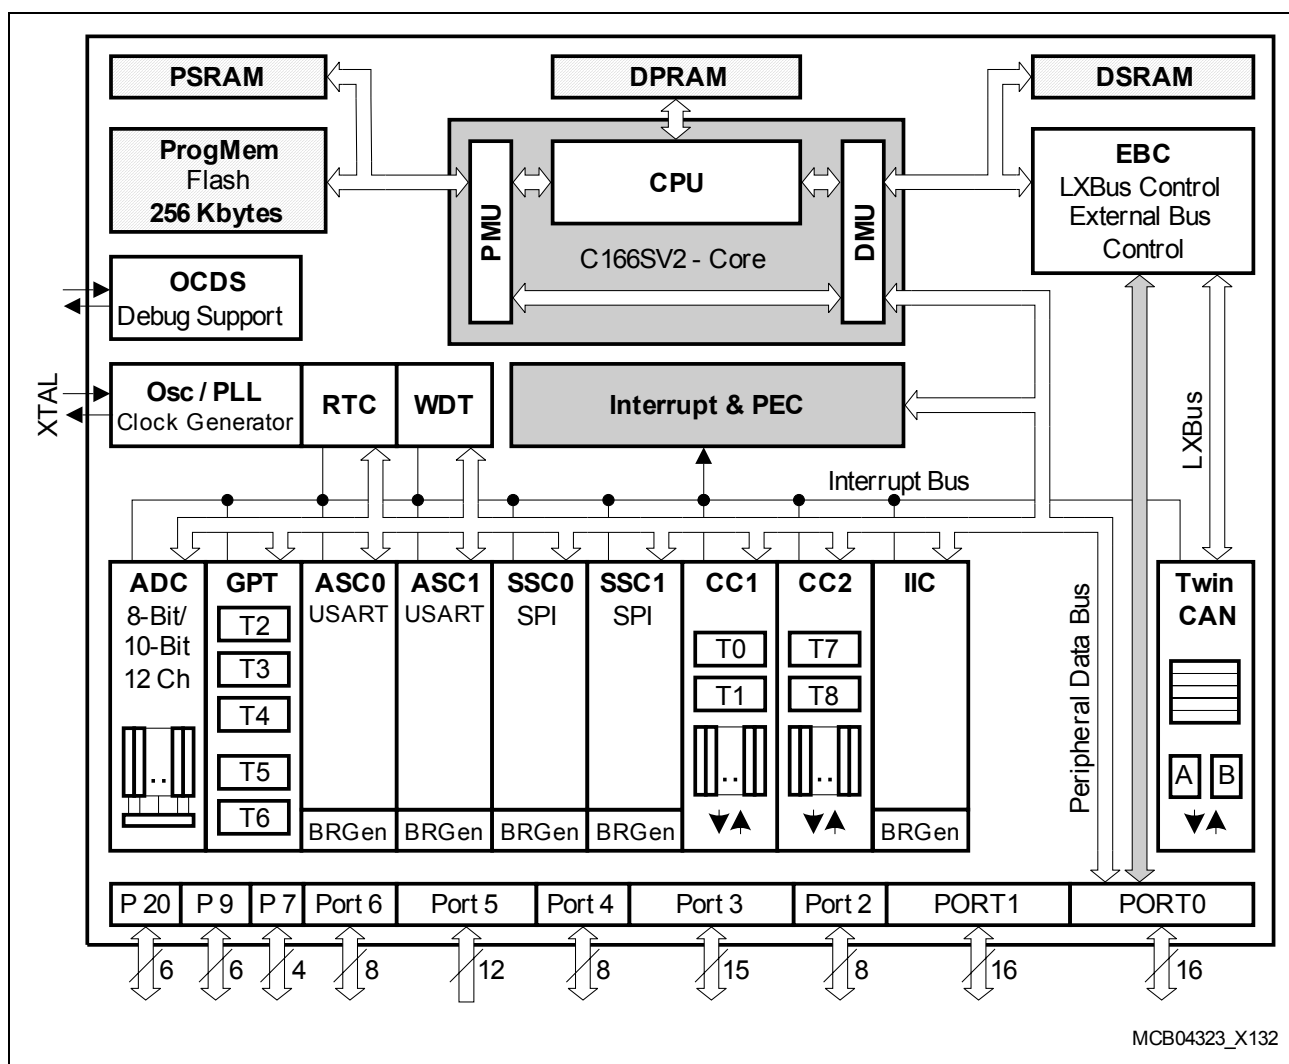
PSRAM
DPRAM
DSRAM
ProgMem
Flash
256 Kbytes
PMU
CPU
DMU
C166SV2 - Core
EBC
LXBus Control
External Bus
Control
OCDS
Debug Support
XTAL
Osc / PLL
Clock Generator
RTC
WDT
Interrupt & PEC
Interrupt Bus
LXBus
Peripheral Data Bus
ADC
8-Bit/
10-Bit
12 Ch
GPT
T2
T3
T4
T5
T6
ASC0
USART
BRGen
ASC1
USART
BRGen
SSC0
SPI
BRGen
SSC1
SPI
BRGen
CC1
T0
T1
CC2
T7
T8
IIC
BRGen
Twin
CAN
A
B
P 20
P 9
P 7
Port 6
Port 5
Port 4
Port 3
Port 2
PORT1
PORT0
6
6
4
8
12
8
15
8
16
16
MCB04323_X132